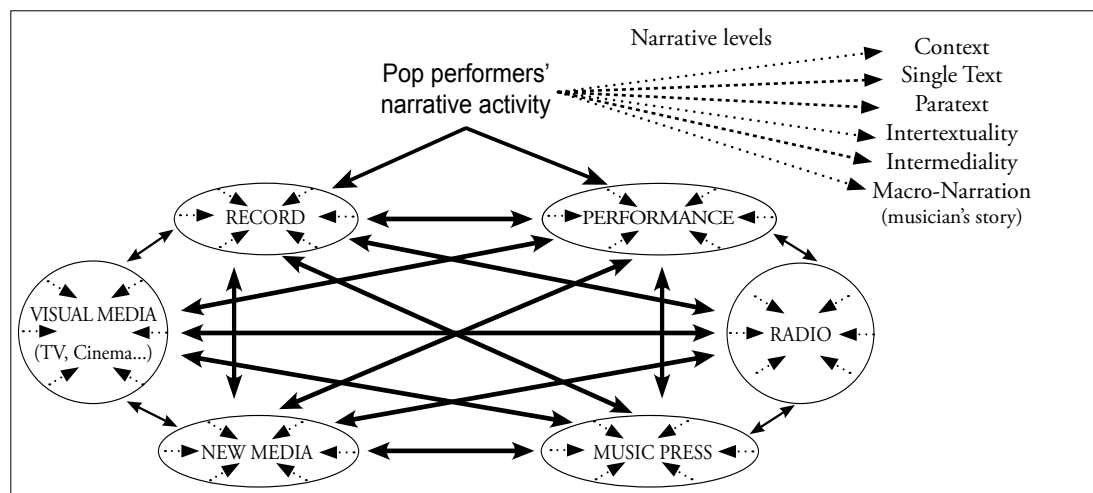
Narrative levels

Pop performers' narrative activity

Context
Single Text
Paratext
Intertextuality
Intermediality
Macro-Narration
(musician's story)

RECORD

PERFORMANCE

VISUAL MEDIA
(TV, Cinema...)

RADIO

NEW MEDIA

MUSIC PRESS